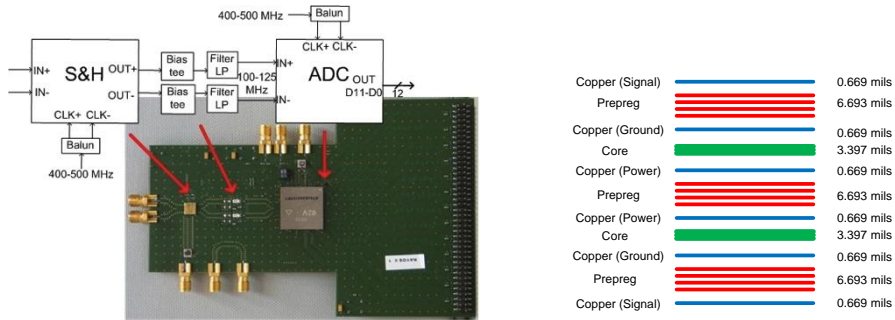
400-500 MHz
Balun
CLK+ CLK-
IN+
S&H
OUT+
Bias tee
Filter LP
IN+
ADC
OUT
D11-D0
12
IN-
OUT-
Bias tee
Filter LP
100-125 MHz
IN-
CLK+ CLK-
Balun
400-500 MHz

| | |
|---|---|
| Copper (Signal) | 0.669 mils |
| Prepreg | 6.693 mils |
| Copper (Ground) | 0.669 mils |
| Core | 3.397 mils |
| Copper (Power) | 0.669 mils |
| Prepreg | 6.693 mils |
| Copper (Power) | 0.669 mils |
| Core | 3.397 mils |
| Copper (Ground) | 0.669 mils |
| Prepreg | 6.693 mils |
| Copper (Signal) | 0.669 mils |